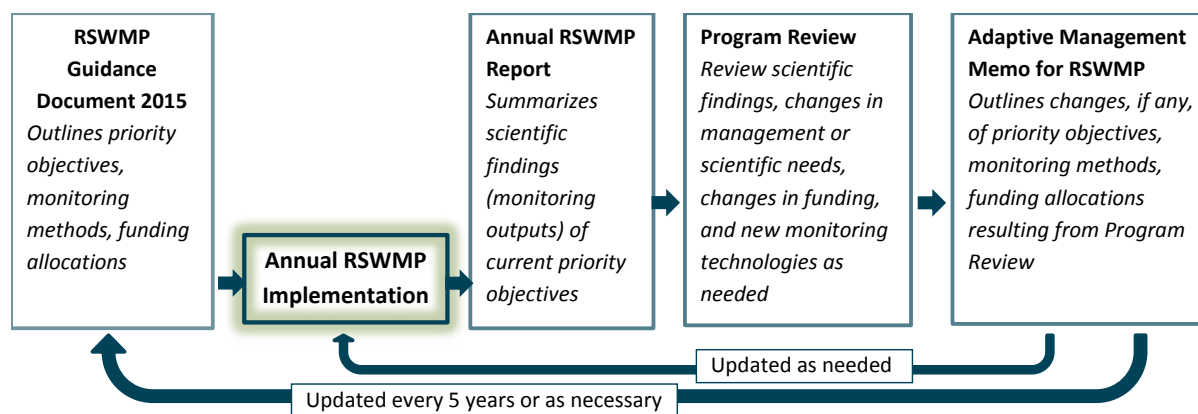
**RSWMP Guidance Document 2015**
*Outlines priority objectives, monitoring methods, funding allocations*

**Annual RSWMP Implementation**

**Annual RSWMP Report**
*Summarizes scientific findings (monitoring outputs) of current priority objectives*

**Program Review**
*Review scientific findings, changes in management or scientific needs, changes in funding, and new monitoring technologies as needed*

**Adaptive Management Memo for RSWMP**
*Outlines changes, if any, of priority objectives, monitoring methods, funding allocations resulting from Program Review*

Updated as needed

Updated every 5 years or as necessary